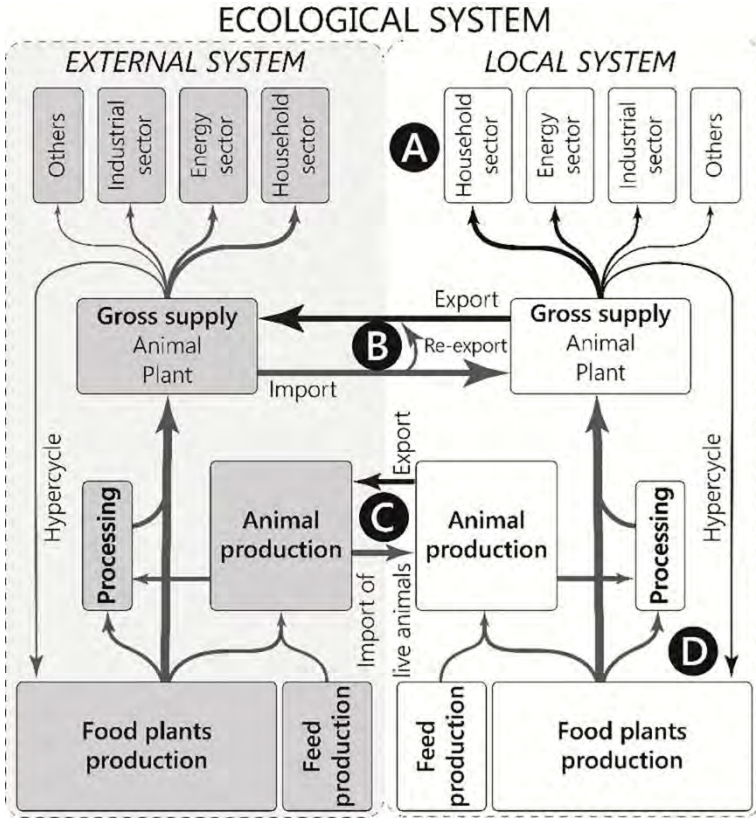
ECOLOGICAL SYSTEM

EXTERNAL SYSTEM

Others

Industrial sector

Energy sector

Household sector

Gross supply
Animal
Plant

Hypercycle

Processing

Animal production

Food plants production

Feed production

LOCAL SYSTEM

A

Household sector

Energy sector

Industrial sector

Others

Export

B

Re-export

Import

Gross supply
Animal
Plant

Export

C

Import of live animals

Animal production

Processing

Hypercycle

D

Feed production

Food plants production